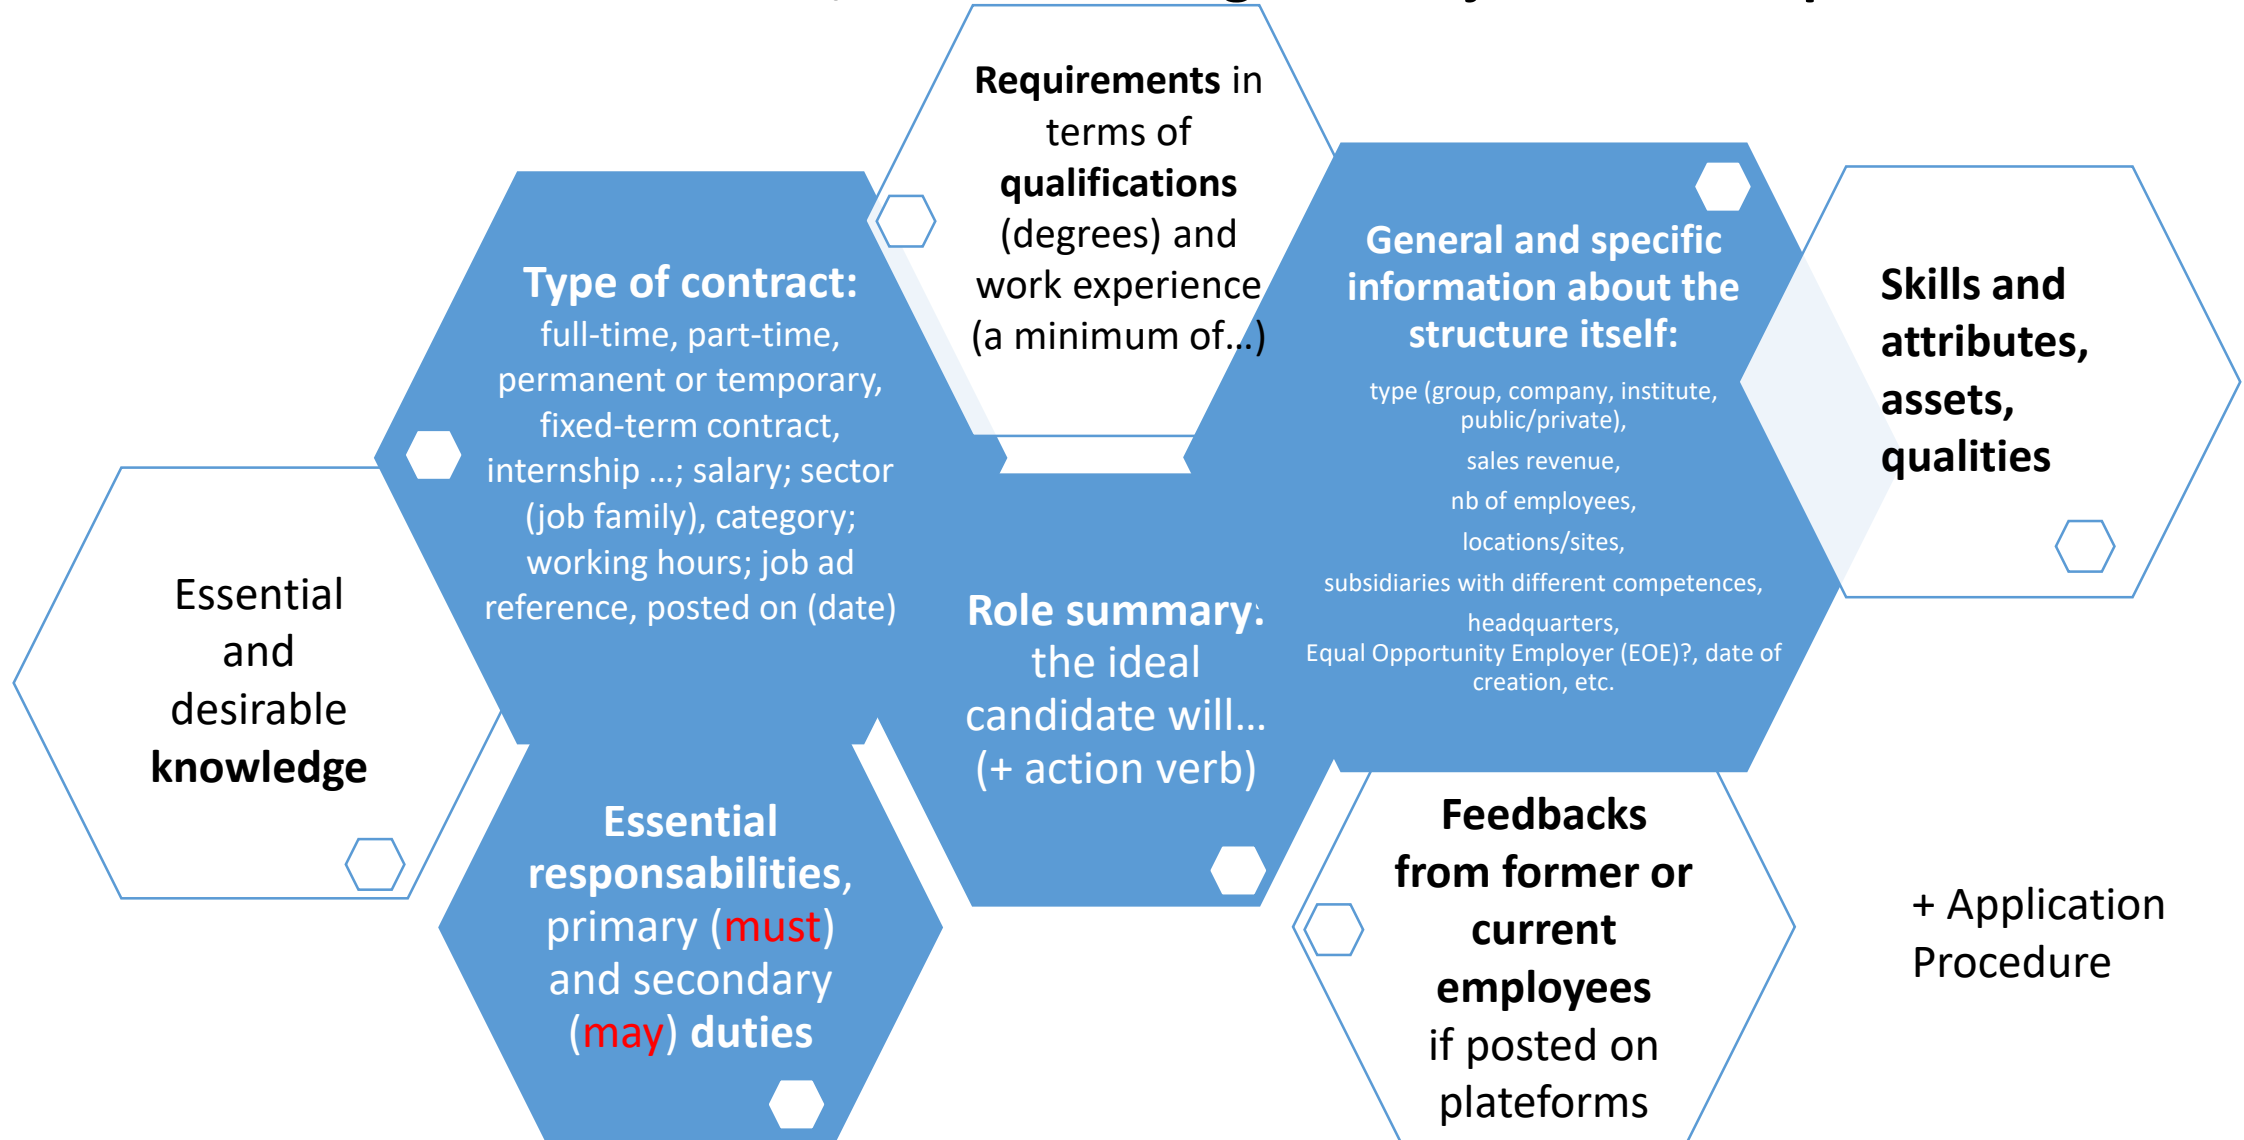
Requirements in terms of qualifications (degrees) and work experience (a minimum of…)

Type of contract: full-time, part-time, permanent or temporary, fixed-term contract, internship …; salary; sector (job family), category; working hours; job ad reference, posted on (date)

General and specific information about the structure itself:
type (group, company, institute, public/private),
sales revenue,
nb of employees,
locations/sites,
subsidiaries with different competences,
headquarters,
Equal Opportunity Employer (EOE)?, date of creation, etc.

Skills and attributes, assets, qualities

Essential and desirable knowledge

Role summary: the ideal candidate will… (+ action verb)

Essential responsabilities, primary (must) and secondary (may) duties

Feedbacks from former or current employees if posted on plateforms

+ Application Procedure